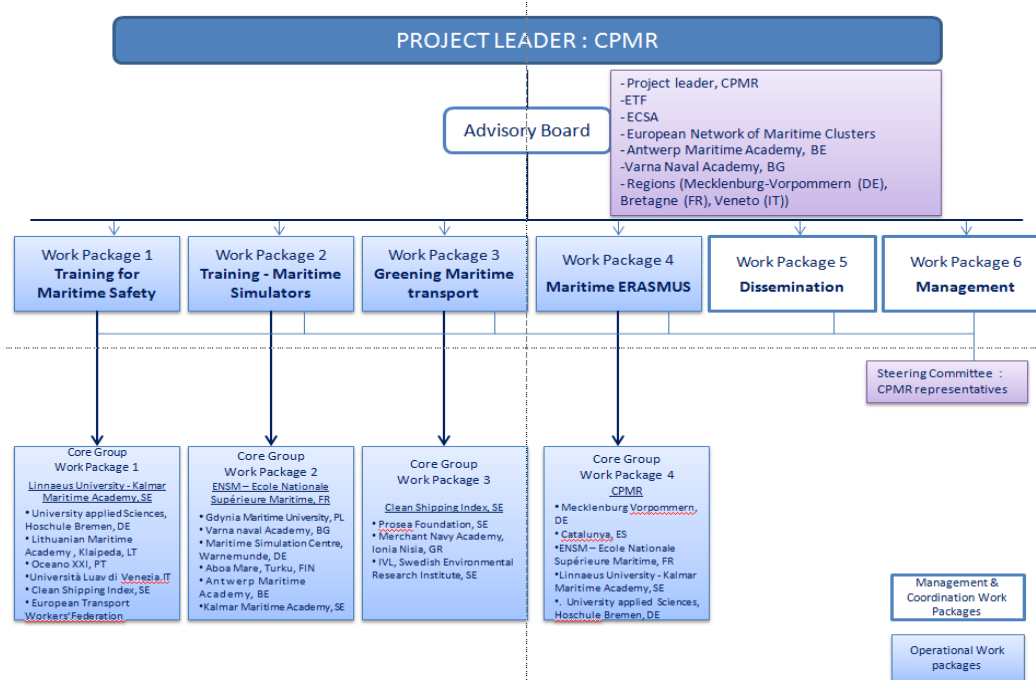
PROJECT LEADER : CPMR

Advisory Board

- Project leader, CPMR
-ETF
- ECSA
- European Network of Maritime Clusters
- Antwerp Maritime Academy, BE
-Varna Naval Academy, BG
- Regions (Mecklenburg-Vorpommern (DE), Bretagne (FR), Veneto (IT))

Work Package 1
Training for Maritime Safety

Work Package 2
Training - Maritime Simulators

Work Package 3
Greening Maritime transport

Work Package 4
Maritime ERASMUS

Work Package 5
Dissemination

Work Package 6
Management

Steering Committee : CPMR representatives

Core Group
Work Package 1
Linnaeus University - Kalmar Maritime Academy, SE
• University applied Sciences, Hoschule Bremen, DE
• Lithuanian Maritime Academy , Klaipeda, LT
• Oceano XXI, PT
• Università Luav di Venezia.IT
• Clean Shipping Index, SE
• European Transport Workers' Federation

Core Group
Work Package 2
ENSM – Ecole Nationale Supérieure Maritime, FR
• Gdynia Maritime University, PL
• Varna naval Academy, BG
• Maritime Simulation Centre, Warnemunde, DE
• Aboa Mare, Turku, FIN
• Antwerp Maritime Academy, BE
•Kalmar Maritime Academy, SE

Core Group
Work Package 3
Clean Shipping Index, SE
• Prosea Foundation, SE
• Merchant Navy Academy, Ionia Nisia, GR
• IVL, Swedish Environmental Research Institute, SE

Core Group
Work Package 4
CPMR
• Mecklenburg Vorpommern, DE
• Catalunya, ES
•ENSM – Ecole Nationale Supérieure Maritime, FR
•Linnaeus University - Kalmar Maritime Academy, SE
•. University applied Sciences, Hoschule Bremen, DE

Management & Coordination Work Packages

Operational Work packages